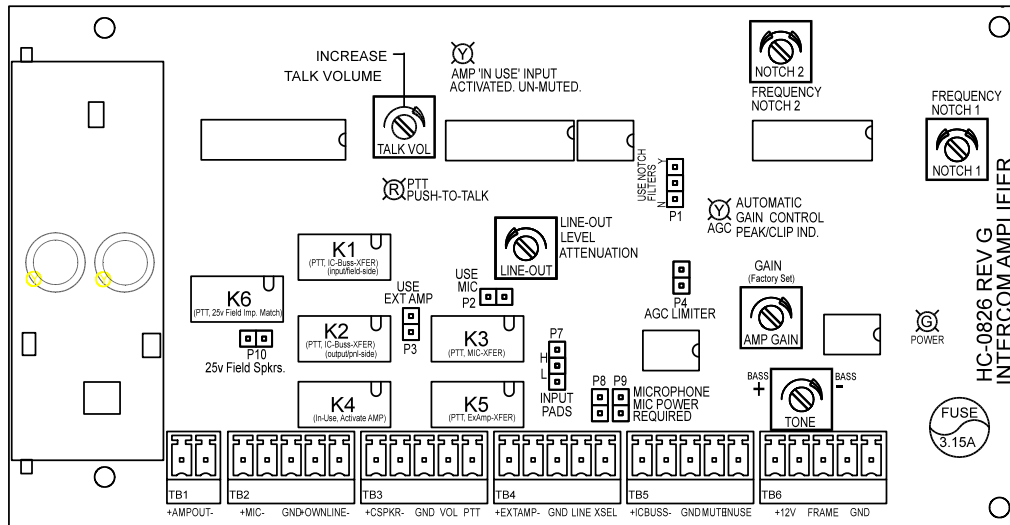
INCREASE
TALK VOLUME

TALK VOL

Y
AMP 'IN USE' INPUT
ACTIVATED. UN-MUTED.

NOTCH 2
FREQUENCY
NOTCH 2

FREQUENCY
NOTCH 1
NOTCH 1

R PTT
PUSH-TO-TALK

USE NOTCH FILTERS
Y
N
P1

Y AUTOMATIC
AGC GAIN CONTROL
PEAK/CLIP IND.

LINE-OUT
LEVEL
ATTENUATION
LINE-OUT

K1
(PTT, IC-Buss-XFER)
(input/field-side)

USE
MIC
P2

USE
EXT AMP
P3

K6
(PTT, 25v Field Imp. Match)

P10
25v Field Spkrs.

K2
(PTT, IC-Buss-XFER)
(output/pnl-side)

K3
(PTT, MIC-XFER)

P4
AGC LIMITER

GAIN
(Factory Set)
AMP GAIN

G
POWER

HC-0826 REV G
INTERCOM AMPLIFIER

P7
H
L
INPUT
PADS

P8 P9
MICROPHONE
MIC POWER
REQUIRED

BASS
+
BASS
-
TONE

FUSE
3.15A

K4
(In-Use, Activate AMP)

K5
(PTT, ExAmp-XFER)

TB1
+AMPOUT-

TB2
+MIC- GND+OWNLINE-

TB3
+CSPKR- GND VOL PTT

TB4
+EXTAMP- GND LINE XSEL

TB5
+ICBUSS- GND MUTE INUSE

TB6
+12V FRAME GND